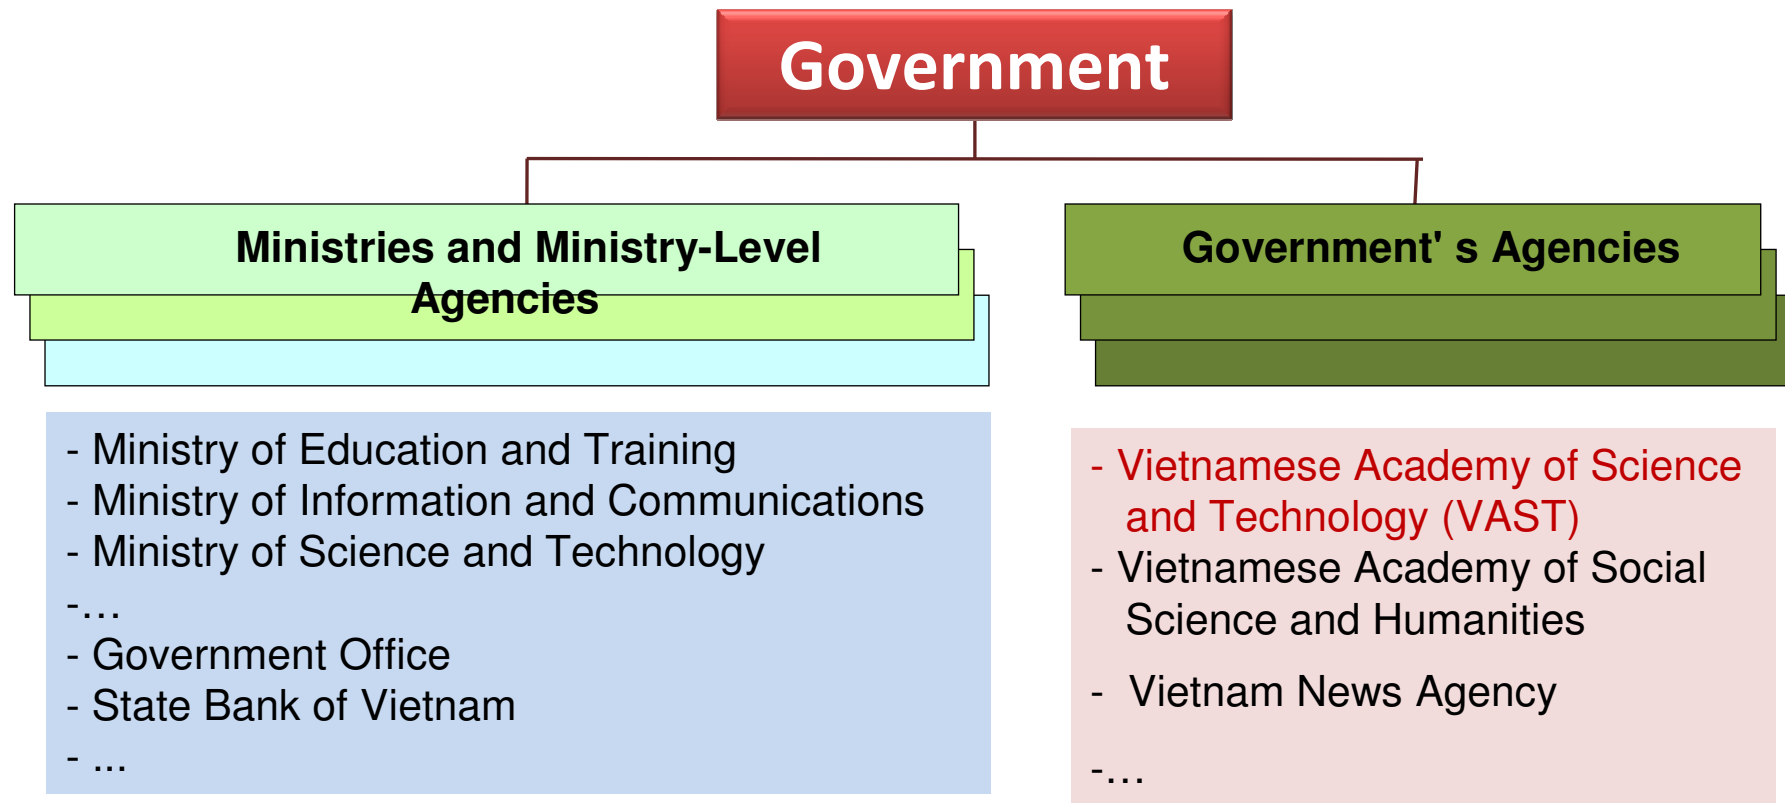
Government

Ministries and Ministry-Level Agencies

Government' s Agencies

- Ministry of Education and Training
- Ministry of Information and Communications
- Ministry of Science and Technology
-…
- Government Office
- State Bank of Vietnam
- ...

- Vietnamese Academy of Science and Technology (VAST)
- Vietnamese Academy of Social Science and Humanities
- Vietnam News Agency
-…